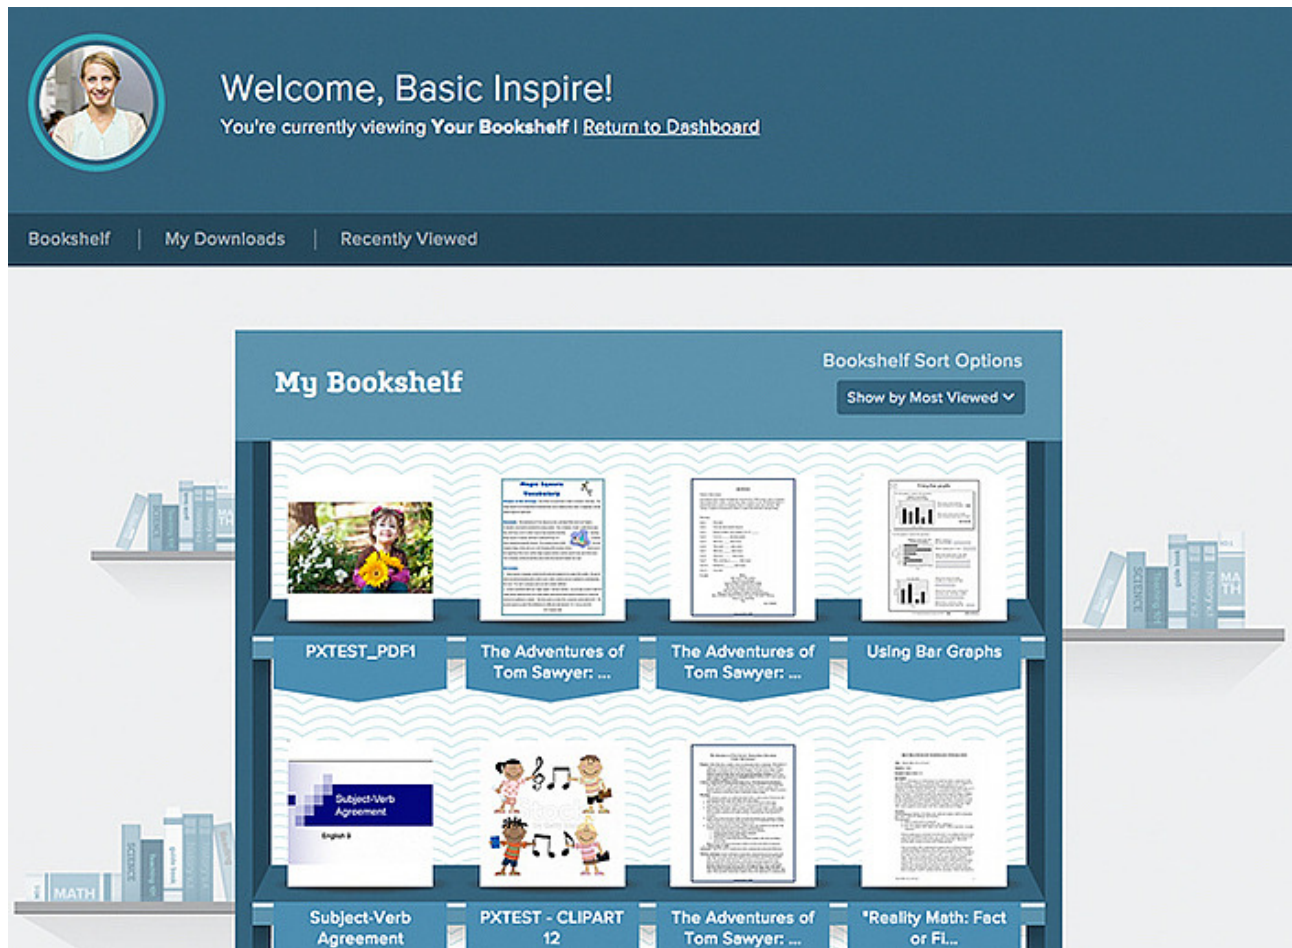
Welcome, Basic Inspire!
You're currently viewing Your Bookshelf | Return to Dashboard

Bookshelf | My Downloads | Recently Viewed

My Bookshelf

Bookshelf Sort Options
Show by Most Viewed

PXTEST_PDF1

The Adventures of Tom Sawyer: ...

The Adventures of Tom Sawyer: ...

Using Bar Graphs

Subject-Verb Agreement
English 8

Subject-Verb Agreement

PXTEST - CLIPART 12

The Adventures of Tom Sawyer: ...

"Reality Math: Fact or Fi...

SCIENCE

MATH

SCIENCE

MATH